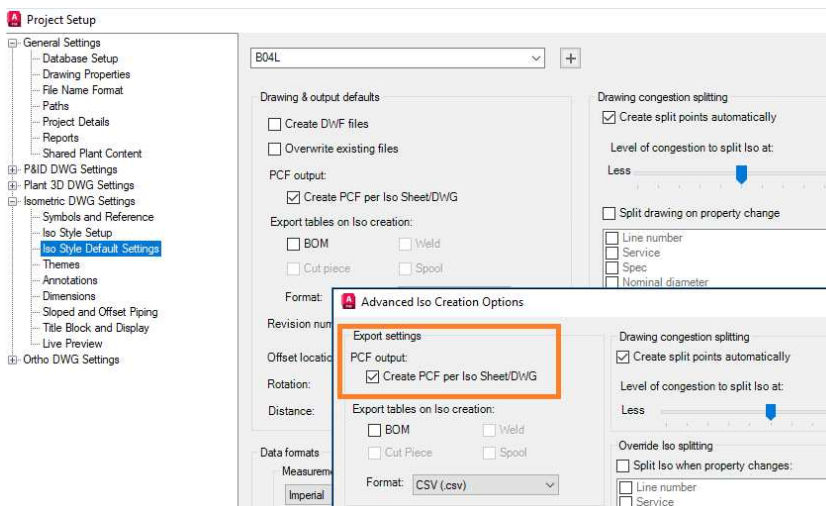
Project Setup

General Settings
Database Setup
Drawing Properties
File Name Format
Paths
Project Details
Reports
Shared Plant Content
P&ID DWG Settings
Plant 3D DWG Settings
Isometric DWG Settings
Symbols and Reference
Iso Style Setup
Iso Style Default Settings
Themes
Annotations
Dimensions
Sloped and Offset Piping
Title Block and Display
Live Preview
Ortho DWG Settings

B04L

+

Drawing & output defaults
Create DWF files
Overwrite existing files
PCF output:
Create PCF per Iso Sheet/DWG
Export tables on Iso creation:
BOM
Weld
Cut piece
Spool
Format:
Revision num
Offset locatio
Rotation:
Distance:

Data formats
Measureme
Imperial

Drawing congestion splitting
Create split points automatically
Level of congestion to split Iso at:
Less
Split drawing on property change
Line number
Service
Spec
Nominal diameter

Advanced Iso Creation Options

Export settings
PCF output:
Create PCF per Iso Sheet/DWG
Export tables on Iso creation:
BOM
Weld
Cut Piece
Spool
Format: CSV (.csv)

Drawing congestion splitting
Create split points automatically
Level of congestion to split Iso at:
Less
Override Iso splitting
Split Iso when property changes:
Line number
Service